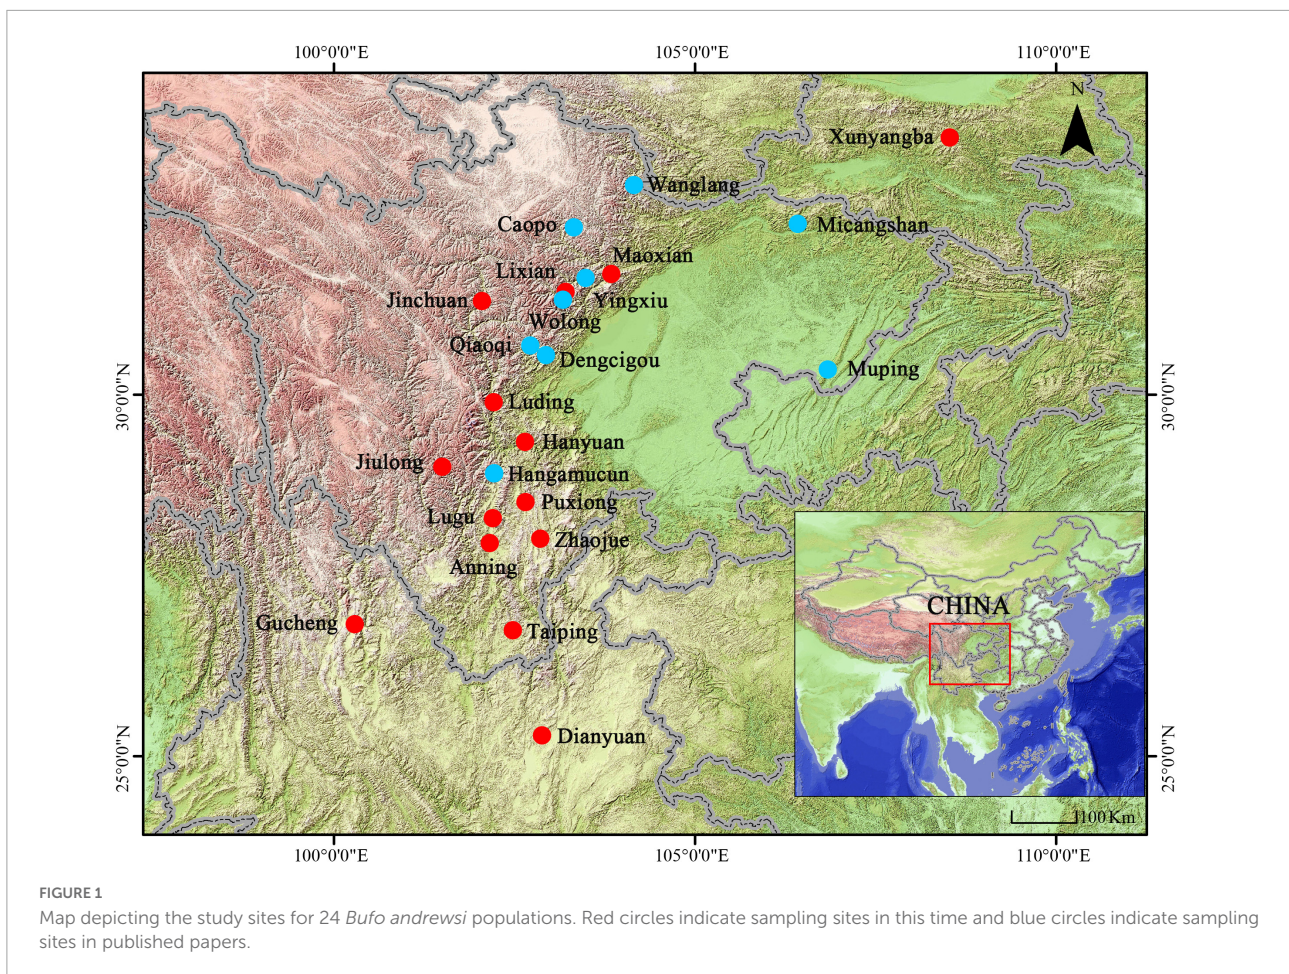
100°0'0"E 105°0'0"E 110°0'0"E

N

Xunyangba
Wanglang
Caopo
Micangshan
Maoxian
Lixian
Jinchuan
Yingxiu
Wolong
Qiaoqi
Dengcigou
Muping
Luding
Hanyuan
Jiulong
Hangamucun
Puxiong
Lugu
Zhaojue
Anning
Gucheng
Taiping
Dianyuan

CHINA

100Km

30°0'0"N 30°0'0"N
25°0'0"N 25°0'0"N

100°0'0"E 105°0'0"E 110°0'0"E

FIGURE 1
Map depicting the study sites for 24 Bufo andrewsi populations. Red circles indicate sampling sites in this time and blue circles indicate sampling sites in published papers.